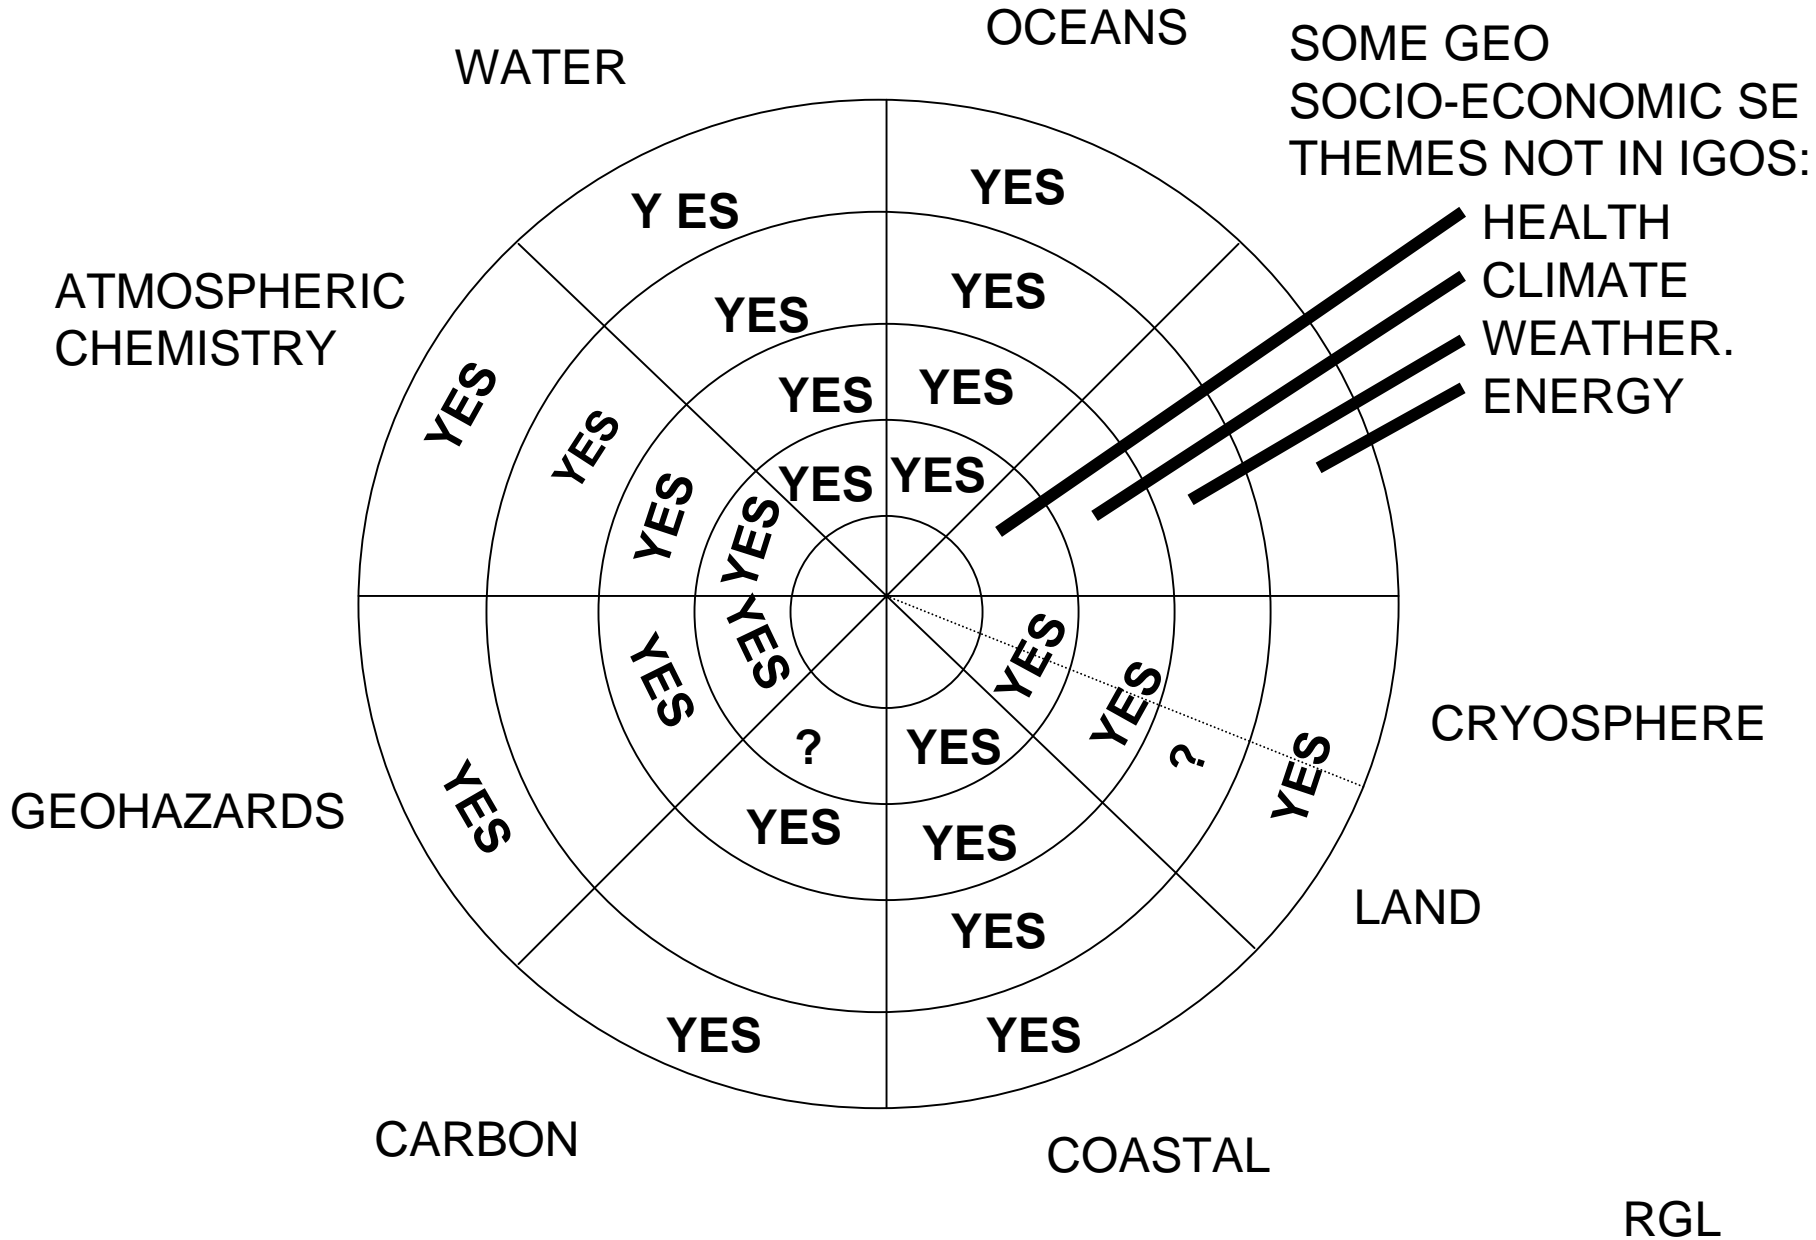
OCEANS

WATER

SOME GEO SOCIO-ECONOMIC SE THEMES NOT IN IGOS:
HEALTH
CLIMATE
WEATHER.
ENERGY

ATMOSPHERIC CHEMISTRY

Y ES
YES
YES
YES
YES
YES
YES
YES
YES
YES
YES
YES
YES
YES
YES
YES
?
YES
?
YES
YES
YES
YES
YES
YES
YES
YES

CRYOSPHERE

GEOHAZARDS

LAND

CARBON

COASTAL

RGL